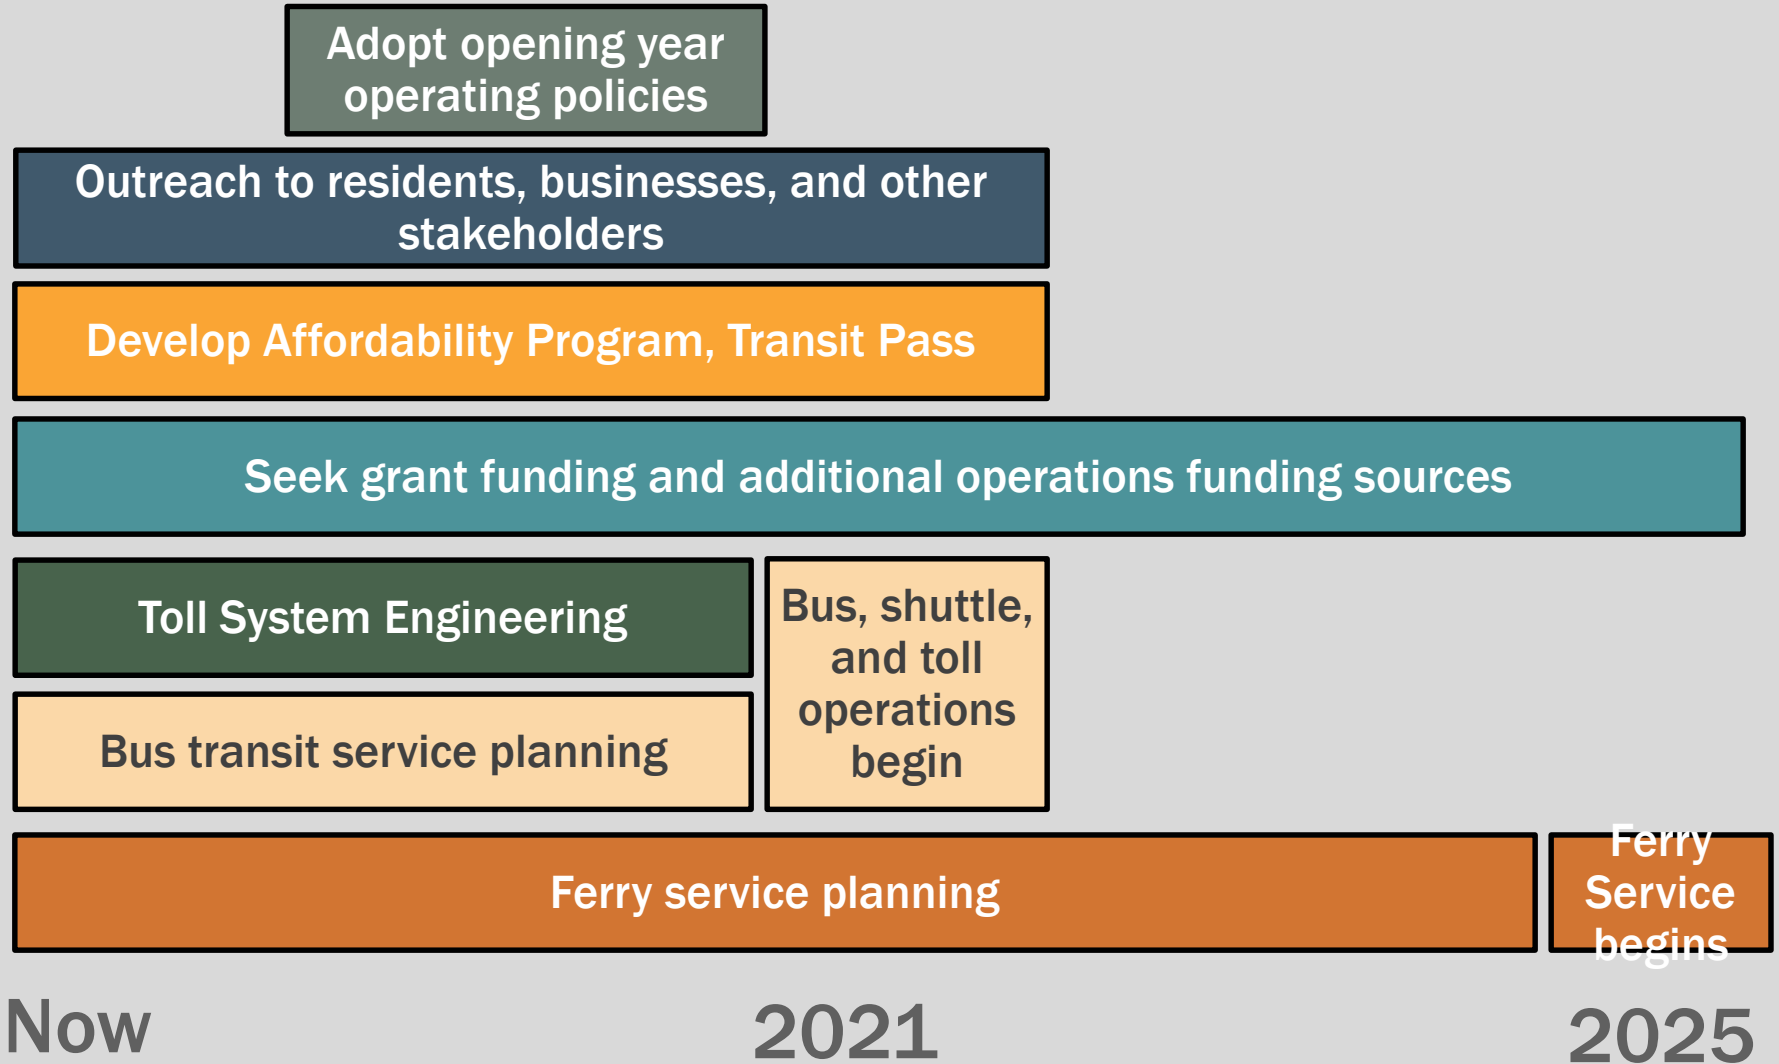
Adopt opening year operating policies

Outreach to residents, businesses, and other stakeholders

Develop Affordability Program, Transit Pass

Seek grant funding and additional operations funding sources

Toll System Engineering

Bus transit service planning

Bus, shuttle, and toll operations begin

Ferry service planning

Ferry Service begins

Now

2021

2025